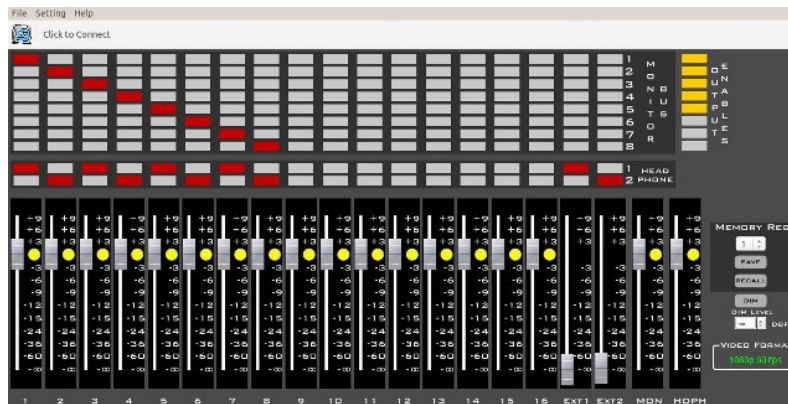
File Setting Help

Click to Connect

1
2
3
4
5
6
7
8

M O N I T O R
B U S

O U T P U T
E N A B L E S

1 HEAD
2 PHONE

+9 +6 +3 0 -3 -6 -9 -12 -15 -24 -36 -60 -∞

MEMORY REC

1

SAVE

RECALL

DIM

DIM LEVEL

DEF

VIDEO FORMA

1080p 60fps

1 2 3 4 5 6 7 8 9 10 11 12 13 14 15 16 EXT1 EXT2 MON HDPH